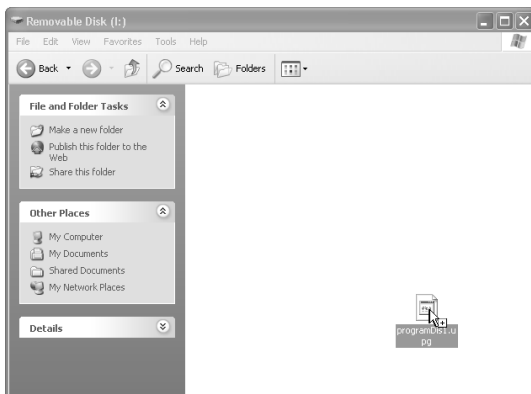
Removable Disk (I:)

File Edit View Favorites Tools Help

Back Search Folders

File and Folder Tasks

Make a new folder
Publish this folder to the Web
Share this folder

Other Places

My Computer
My Documents
Shared Documents
My Network Places

Details

programDist.upg